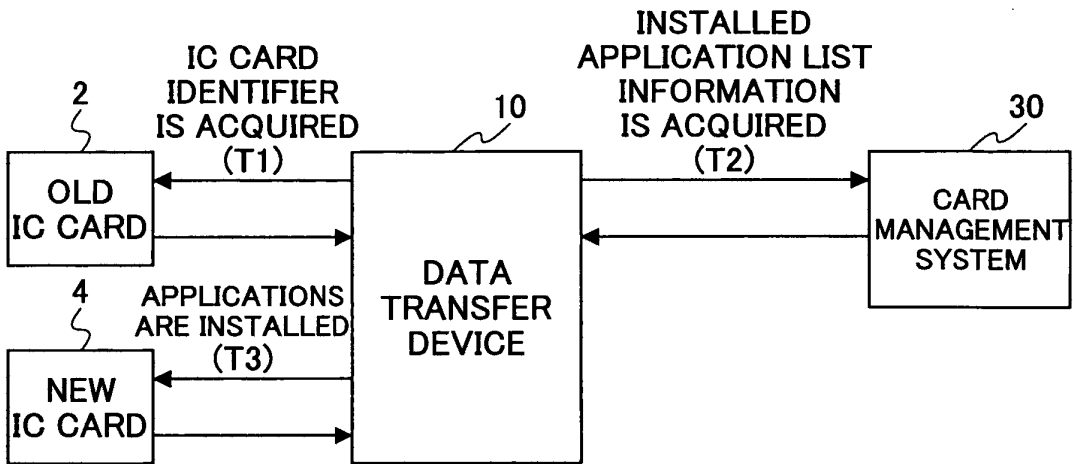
2

OLD IC CARD

IC CARD IDENTIFIER IS ACQUIRED (T1)

10

DATA TRANSFER DEVICE

INSTALLED APPLICATION LIST INFORMATION IS ACQUIRED (T2)

30

CARD MANAGEMENT SYSTEM

4

APPLICATIONS ARE INSTALLED (T3)

NEW IC CARD